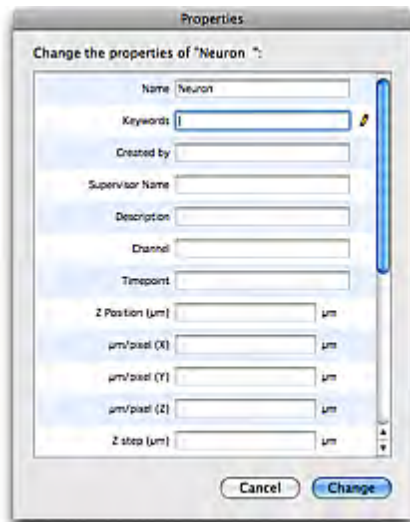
Properties

Change the properties of "Neuron ":

Name Neuron

Keywords

Created by

Supervisor Name

Description

Channel

Timepoint

Z Position (µm) µm

µm/pixel (X) µm

µm/pixel (Y) µm

µm/pixel (Z) µm

Z step (µm) µm

Cancel Change